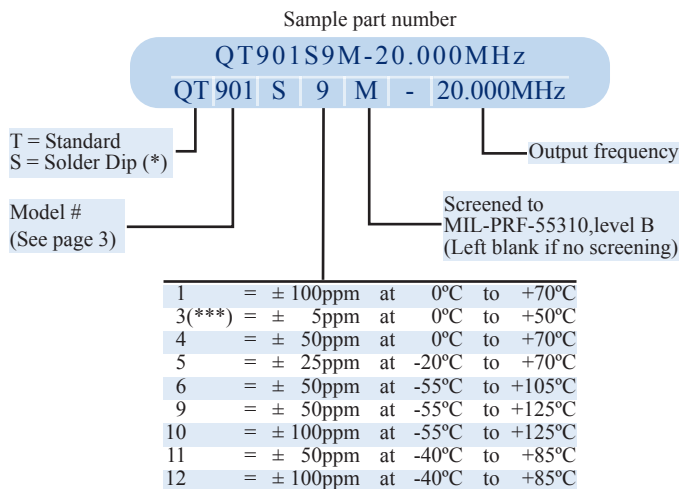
Sample part number

QT901S9M-20.000MHz

QT 901 S 9 M - 20.000MHz

T = Standard
S = Solder Dip (*)

Model #
(See page 3)

Output frequency

Screened to
MIL-PRF-55310,level B
(Left blank if no screening)

| | | | | | | |
|---|---|---|---|---|---|---|
| 1 | = | ± 100ppm | at | 0ºC | to | +70ºC |
| 3(***) | = | ± 5ppm | at | 0ºC | to | +50ºC |
| 4 | = | ± 50ppm | at | 0ºC | to | +70ºC |
| 5 | = | ± 25ppm | at | -20ºC | to | +70ºC |
| 6 | = | ± 50ppm | at | -55ºC | to | +105ºC |
| 9 | = | ± 50ppm | at | -55ºC | to | +125ºC |
| 10 | = | ± 100ppm | at | -55ºC | to | +125ºC |
| 11 | = | ± 50ppm | at | -40ºC | to | +85ºC |
| 12 | = | ± 100ppm | at | -40ºC | to | +85ºC |